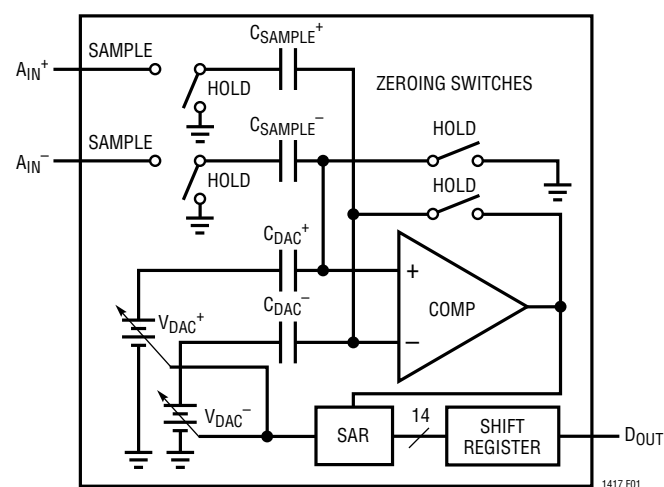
$A_{IN}^+$
SAMPLE
HOLD
$C_{SAMPLE}^+$
ZEROING SWITCHES
$A_{IN}^-$
SAMPLE
HOLD
$C_{SAMPLE}^-$
HOLD
HOLD
$C_{DAC}^+$
+
$C_{DAC}^-$
COMP
–
$V_{DAC}^+$
$V_{DAC}^-$
SAR
14
SHIFT REGISTER
$D_{OUT}$
1417 F01